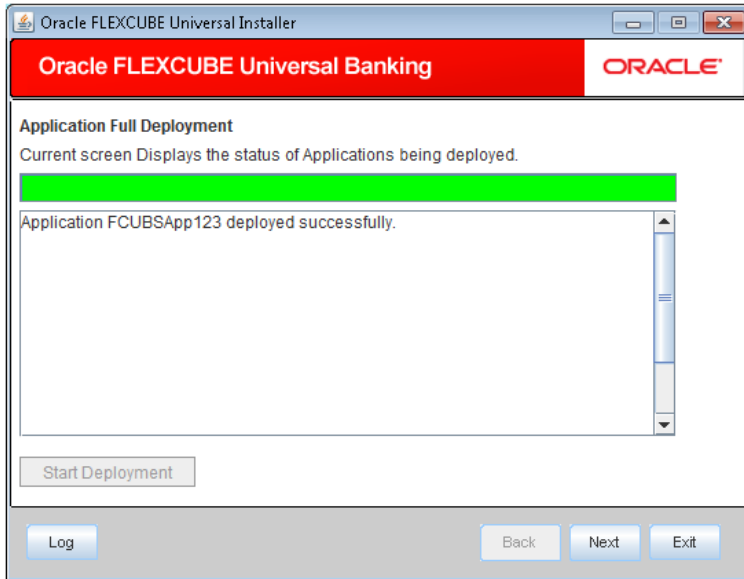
Oracle FLEXCUBE Universal Installer

Oracle FLEXCUBE Universal Banking

ORACLE

Application Full Deployment

Current screen Displays the status of Applications being deployed.

Application FCUBSApp123 deployed successfully.

Start Deployment

Log

Back

Next

Exit